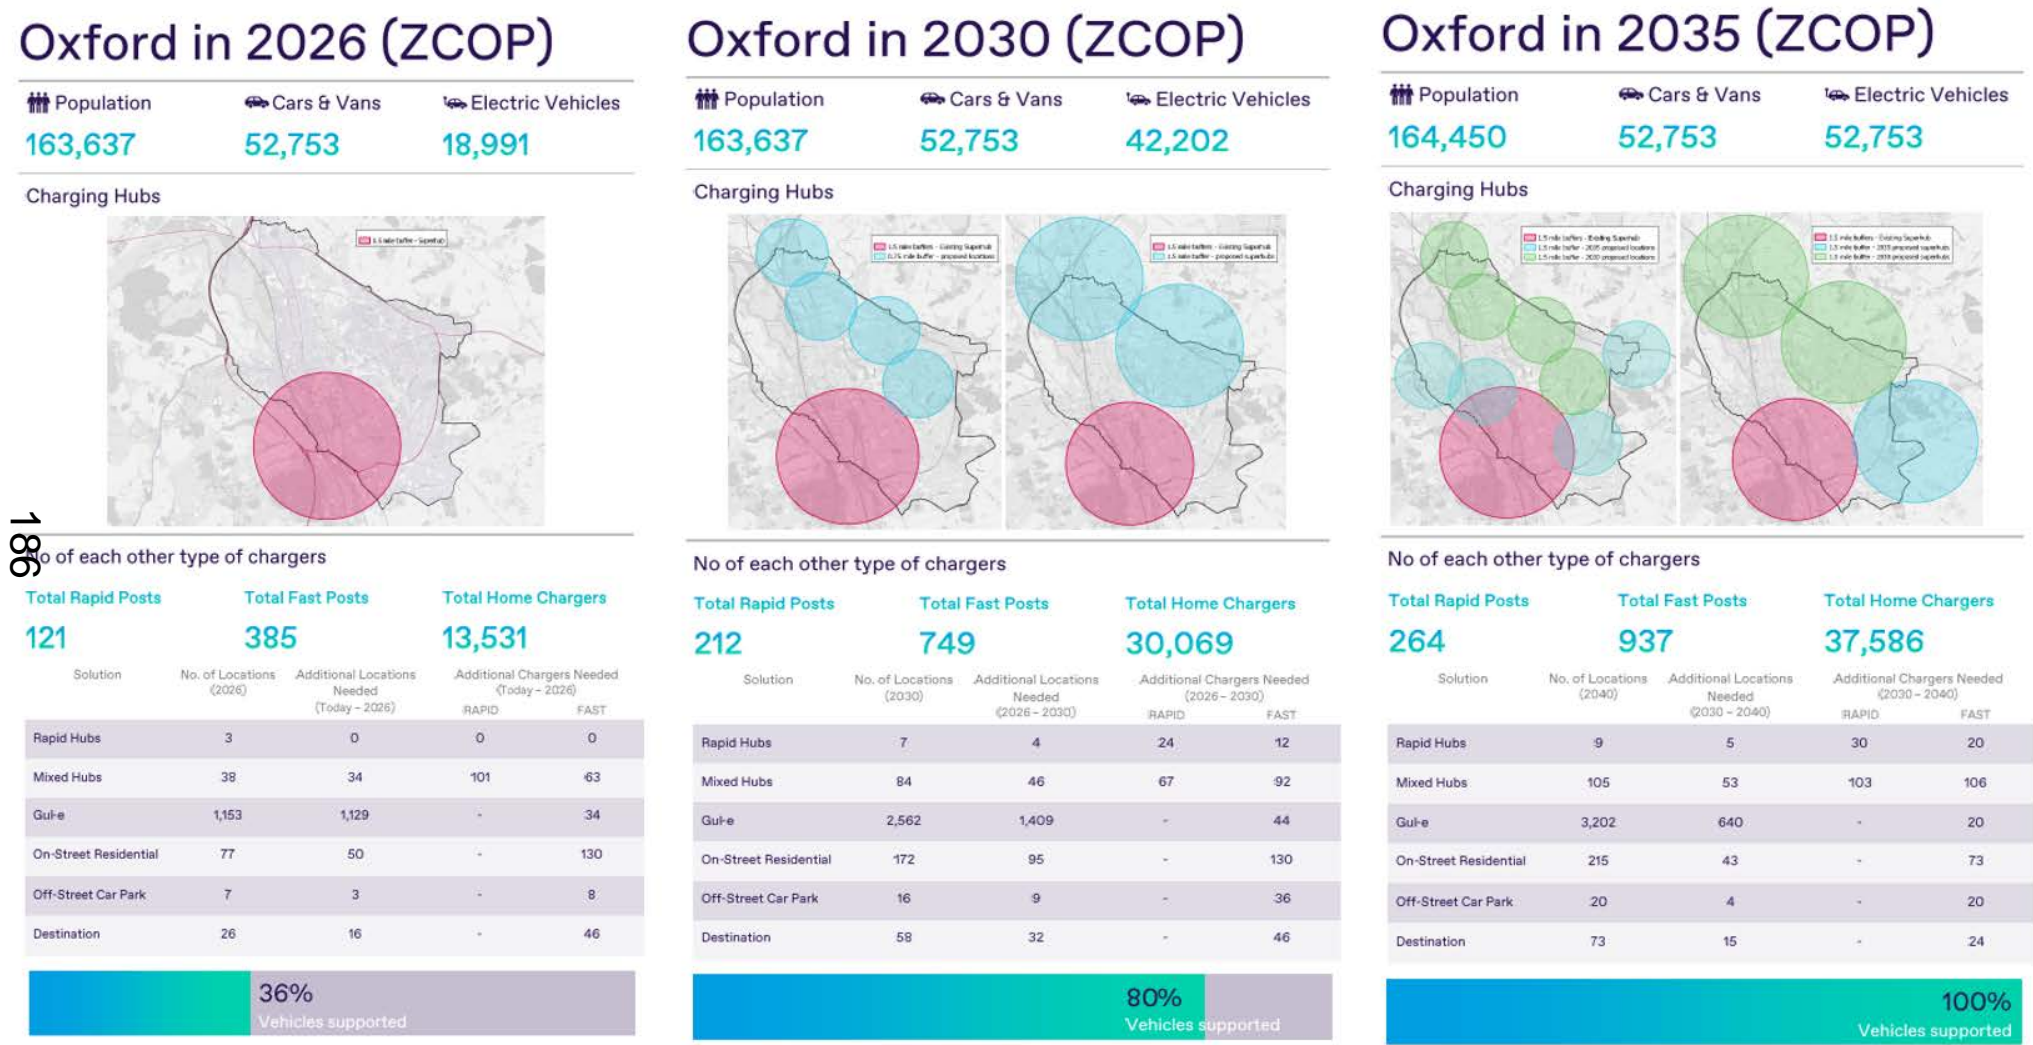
Oxford in 2026 (ZCOP)

Population 163,637
Cars & Vans 52,753
Electric Vehicles 18,991

Charging Hubs

1.5 mile buffer - Superhub

186

No of each other type of chargers

Total Rapid Posts 121
Total Fast Posts 385
Total Home Chargers 13,531

| Solution | No. of Locations (2026) | Additional Locations Needed (Today – 2026) | Additional Chargers Needed (Today – 2026) RAPID | FAST |
|---|---|---|---|---|
| Rapid Hubs | 3 | 0 | 0 | 0 |
| Mixed Hubs | 38 | 34 | 101 | 63 |
| Gul-e | 1,153 | 1,129 | - | 34 |
| On-Street Residential | 77 | 50 | - | 130 |
| Off-Street Car Park | 7 | 3 | - | 8 |
| Destination | 26 | 16 | - | 46 |

36%
Vehicles supported

Oxford in 2030 (ZCOP)

Population 163,637
Cars & Vans 52,753
Electric Vehicles 42,202

Charging Hubs

1.5 mile buffer - Existing Superhub
0.75 mile buffer - proposed locations

1.5 mile buffer - Existing Superhub
1.5 mile buffer - proposed Superhub

No of each other type of chargers

Total Rapid Posts 212
Total Fast Posts 749
Total Home Chargers 30,069

| Solution | No. of Locations (2030) | Additional Locations Needed (2026 – 2030) | Additional Chargers Needed (2026 – 2030) RAPID | FAST |
|---|---|---|---|---|
| Rapid Hubs | 7 | 4 | 24 | 12 |
| Mixed Hubs | 84 | 46 | 67 | 92 |
| Gul-e | 2,562 | 1,409 | - | 44 |
| On-Street Residential | 172 | 95 | - | 130 |
| Off-Street Car Park | 16 | 9 | - | 36 |
| Destination | 58 | 32 | - | 46 |

80%
Vehicles supported

Oxford in 2035 (ZCOP)

Population 164,450
Cars & Vans 52,753
Electric Vehicles 52,753

Charging Hubs

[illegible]

No of each other type of chargers

Total Rapid Posts 264
Total Fast Posts 937
Total Home Chargers 37,586

| Solution | No. of Locations (2040) | Additional Locations Needed (2030 – 2040) | Additional Chargers Needed (2030 – 2040) RAPID | FAST |
|---|---|---|---|---|
| Rapid Hubs | 9 | 5 | 30 | 20 |
| Mixed Hubs | 105 | 53 | 103 | 106 |
| Gul-e | 3,202 | 640 | - | 20 |
| On-Street Residential | 215 | 43 | - | 73 |
| Off-Street Car Park | 20 | 4 | - | 20 |
| Destination | 73 | 15 | - | 24 |

100%
Vehicles supported